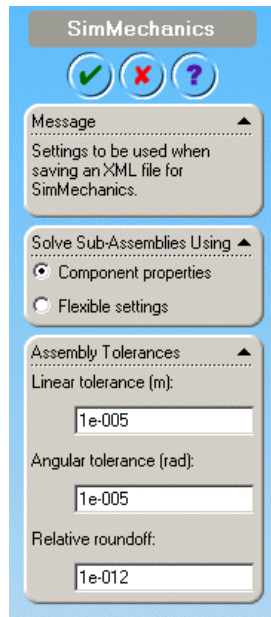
SimMechanics

Message

Settings to be used when saving an XML file for SimMechanics.

Solve Sub-Assemblies Using

Component properties

Flexible settings

Assembly Tolerances

Linear tolerance (m):

1e-005

Angular tolerance (rad):

1e-005

Relative roundoff:

1e-012